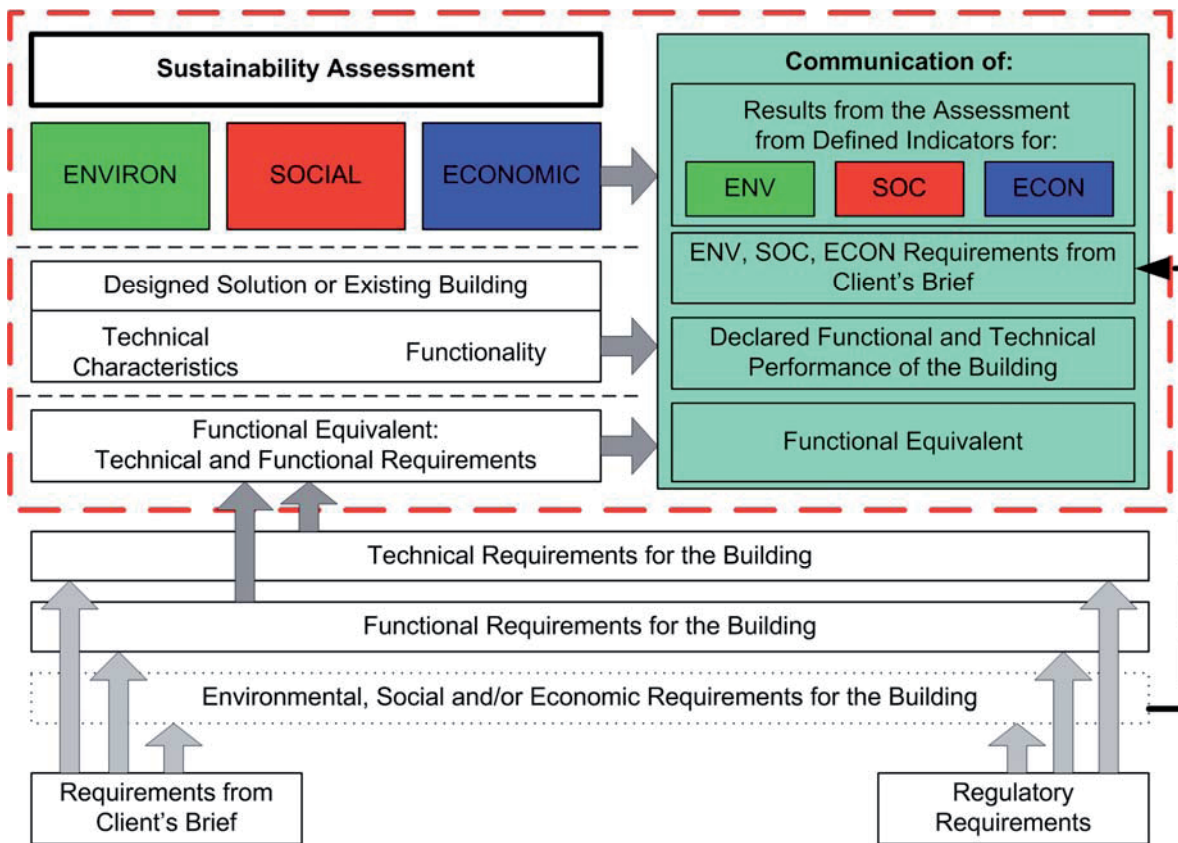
Sustainability Assessment

ENVIRON

SOCIAL

ECONOMIC

Communication of:

Results from the Assessment from Defined Indicators for:

ENV

SOC

ECON

ENV, SOC, ECON Requirements from Client's Brief

Designed Solution or Existing Building

Technical Characteristics

Functionality

Declared Functional and Technical Performance of the Building

Functional Equivalent: Technical and Functional Requirements

Functional Equivalent

Technical Requirements for the Building

Functional Requirements for the Building

Environmental, Social and/or Economic Requirements for the Building

Requirements from Client's Brief

Regulatory Requirements